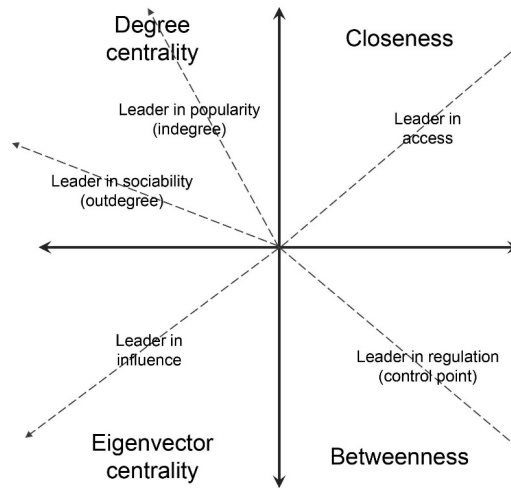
Degree centrality

Closeness

Leader in popularity (indegree)

Leader in access

Leader in sociability (outdegree)

Leader in influence

Leader in regulation (control point)

Eigenvector centrality

Betweenness